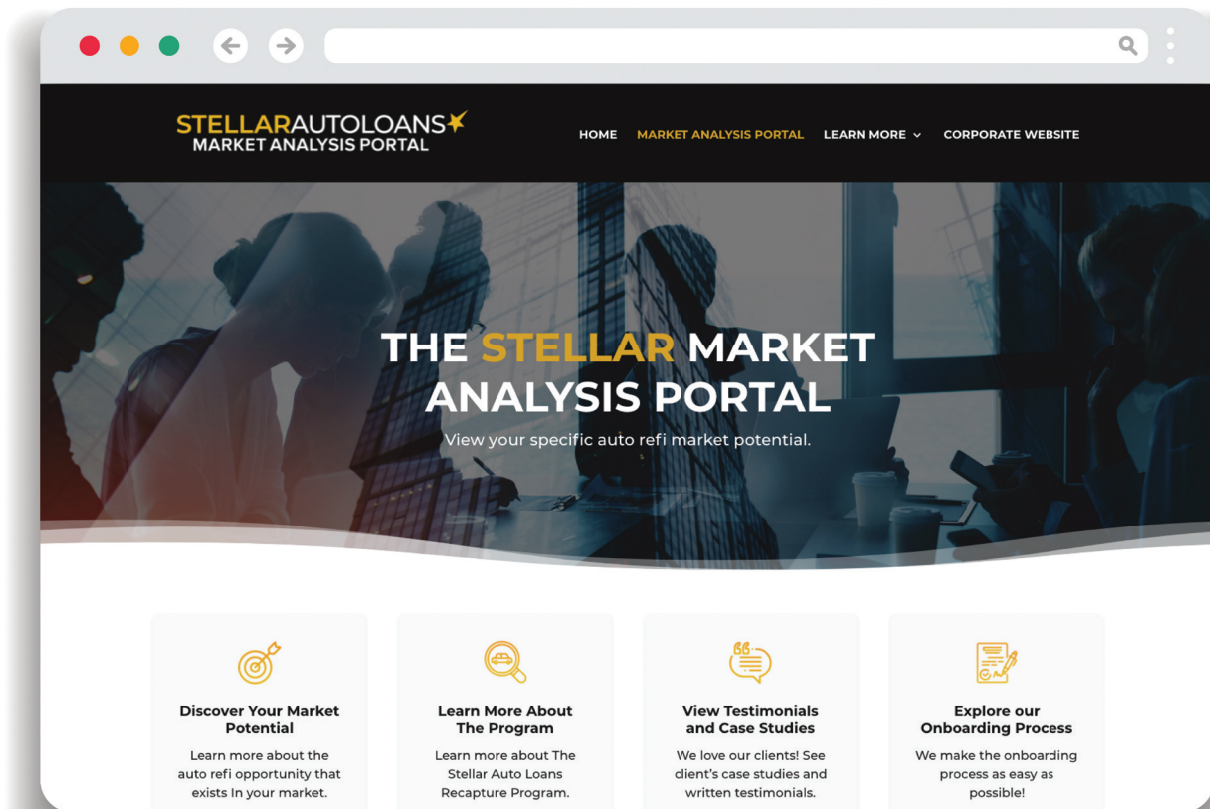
STELLARAUTOLOANS
MARKET ANALYSIS PORTAL

HOME MARKET ANALYSIS PORTAL LEARN MORE CORPORATE WEBSITE

THE STELLAR MARKET ANALYSIS PORTAL

View your specific auto refi market potential.

Discover Your Market Potential

Learn more about the auto refi opportunity that exists In your market.

Learn More About The Program

Learn more about The Stellar Auto Loans Recapture Program.

View Testimonials and Case Studies

We love our clients! See dient's case studies and written testimonials.

Explore our Onboarding Process

We make the onboarding process as easy as possible!